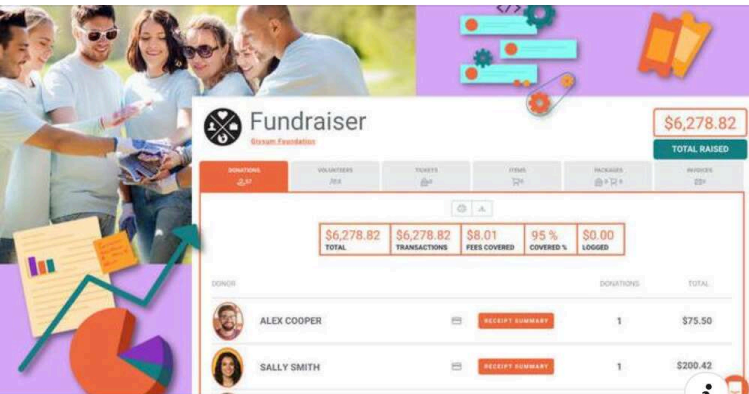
</>

Fundraiser
Blossom Foundation

$6,278.82
TOTAL RAISED

DONATIONS
VOLUNTEERS
TICKETS
ITEMS
PACKAGES
INVOICES

| $6,278.82 | $6,278.82 | $8.01 | 95 % | $0.00 |
|---|---|---|---|---|
| TOTAL | TRANSACTIONS | FEES COVERED | COVERED % | LOGGED |

| DONOR | | | DONATIONS | TOTAL |
|---|---|---|---|---|
| ALEX COOPER | | RECEIPT SUMMARY | 1 | $75.50 |
| SALLY SMITH | | RECEIPT SUMMARY | 1 | $200.42 |